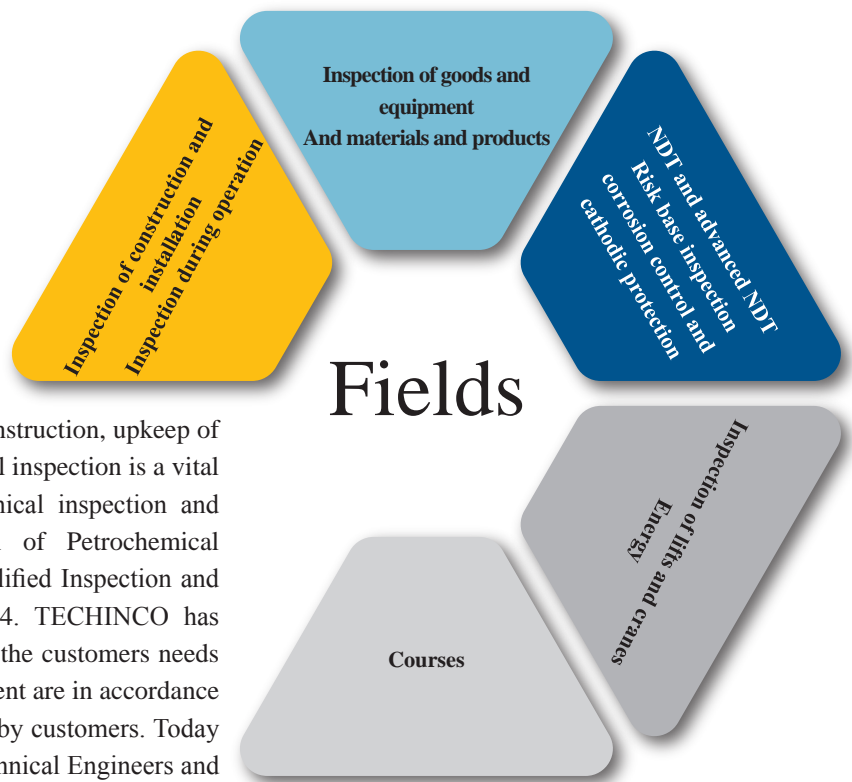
Inspection of goods and equipment
And materials and products

NDT and advanced NDT
Risk base inspection
corrosion control and cathodic protection

Inspection of construction and installation
Inspection during operation

Fields

Inspection of lifts and cranes
Energy

Courses

nstruction, upkeep of l inspection is a vital nical inspection and of Petrochemical lified Inspection and 4. TECHINCO has the customers needs ent are in accordance by customers. Today nical Engineers and